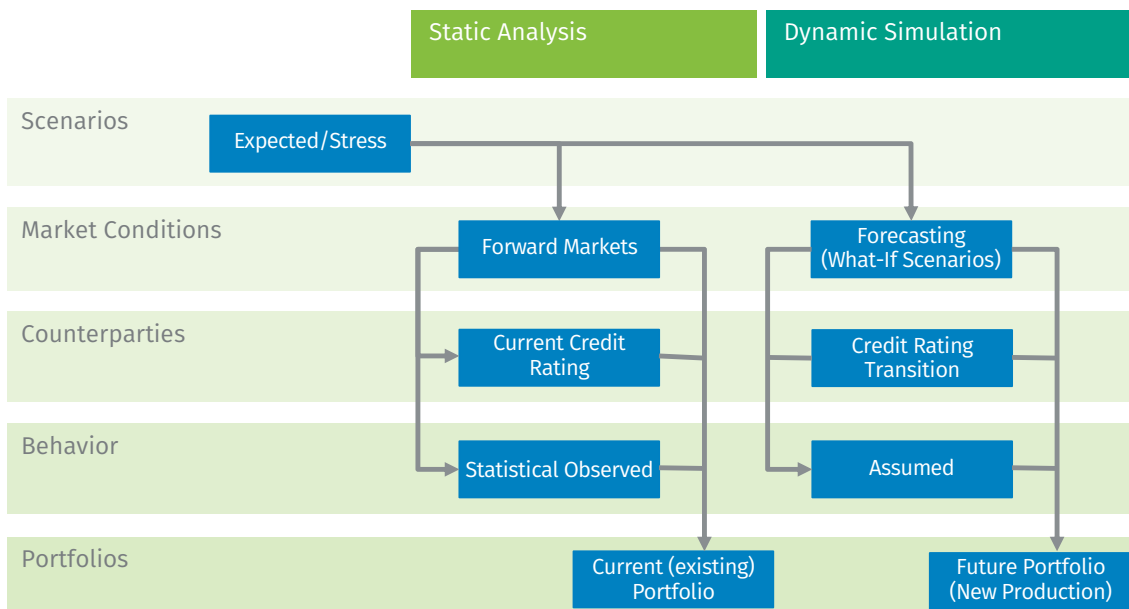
Static Analysis

Dynamic Simulation

Scenarios

Expected/Stress

Market Conditions

Forward Markets

Forecasting (What-If Scenarios)

Counterparties

Current Credit Rating

Credit Rating Transition

Behavior

Statistical Observed

Assumed

Portfolios

Current (existing) Portfolio

Future Portfolio (New Production)